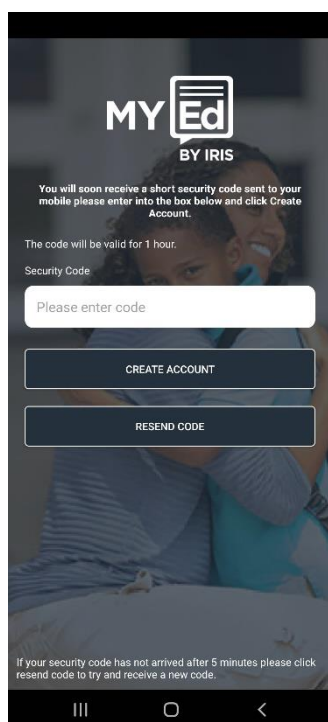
MY Ed
BY IRIS

You will soon receive a short security code sent to your mobile please enter into the box below and click Create Account.

The code will be valid for 1 hour.

Security Code

Please enter code

CREATE ACCOUNT

RESEND CODE

If your security code has not arrived after 5 minutes please click resend code to try and receive a new code.